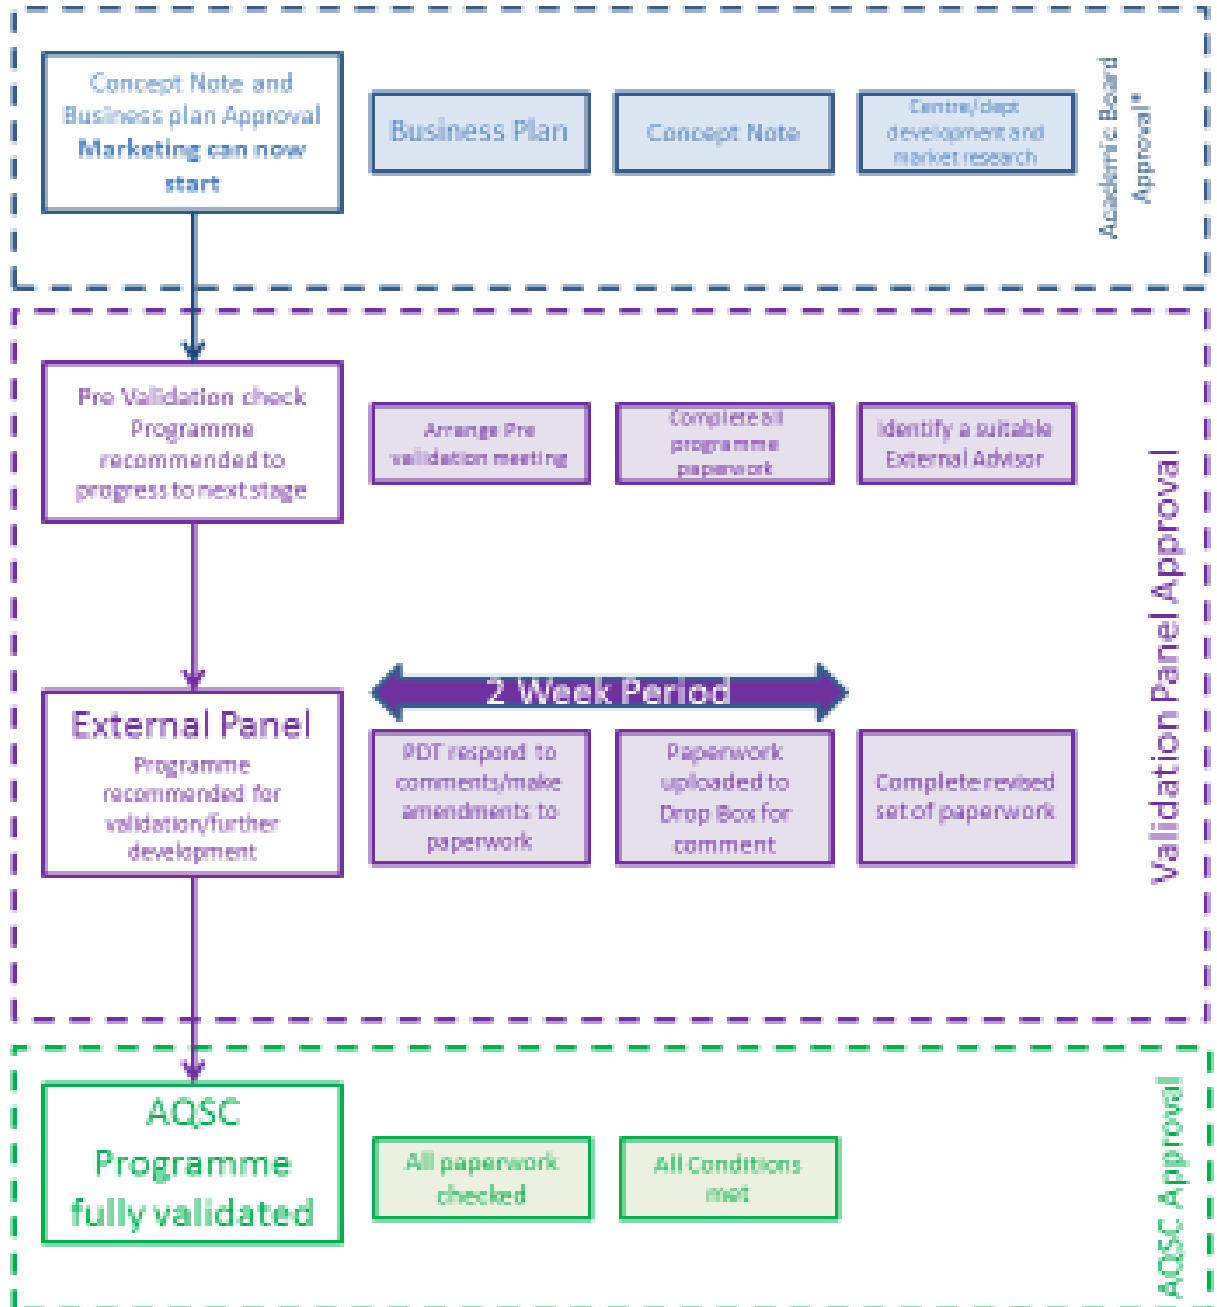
Concept Note and Business plan Approval
Marketing can now start

Business Plan

Concept Note

Centre/dept development and market research

Academic Board Approval*

Pre Validation check
Programme recommended to progress to next stage

Arrange Pre validation meeting

Complete all programme paperwork

Identify a suitable External Advisor

2 Week Period

External Panel
Programme recommended for validation/further development

PDT respond to comments/make amendments to paperwork

Paperwork uploaded to Drop Box for comment

Complete revised set of paperwork

Validation Panel Approval

AQSC
Programme fully validated

All paperwork checked

All Conditions met

AQSC Approval